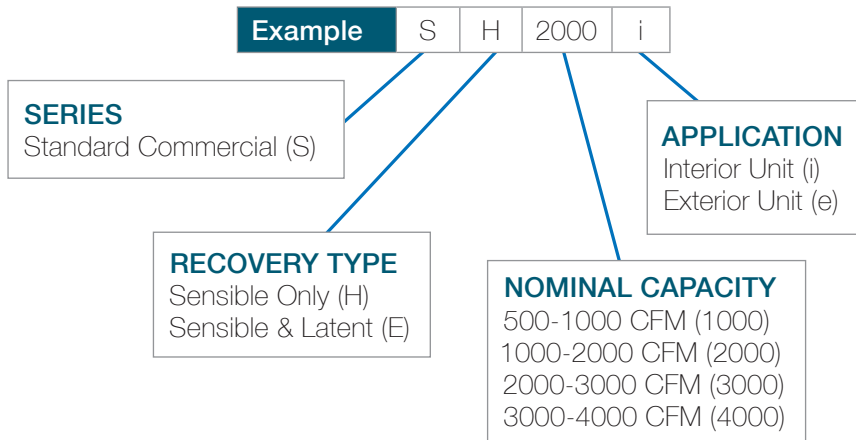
| Example | S | H | 2000 | i |
|---|---|---|---|---|

SERIES
Standard Commercial (S)

APPLICATION
Interior Unit (i)
Exterior Unit (e)

RECOVERY TYPE
Sensible Only (H)
Sensible & Latent (E)

NOMINAL CAPACITY
500-1000 CFM (1000)
1000-2000 CFM (2000)
2000-3000 CFM (3000)
3000-4000 CFM (4000)